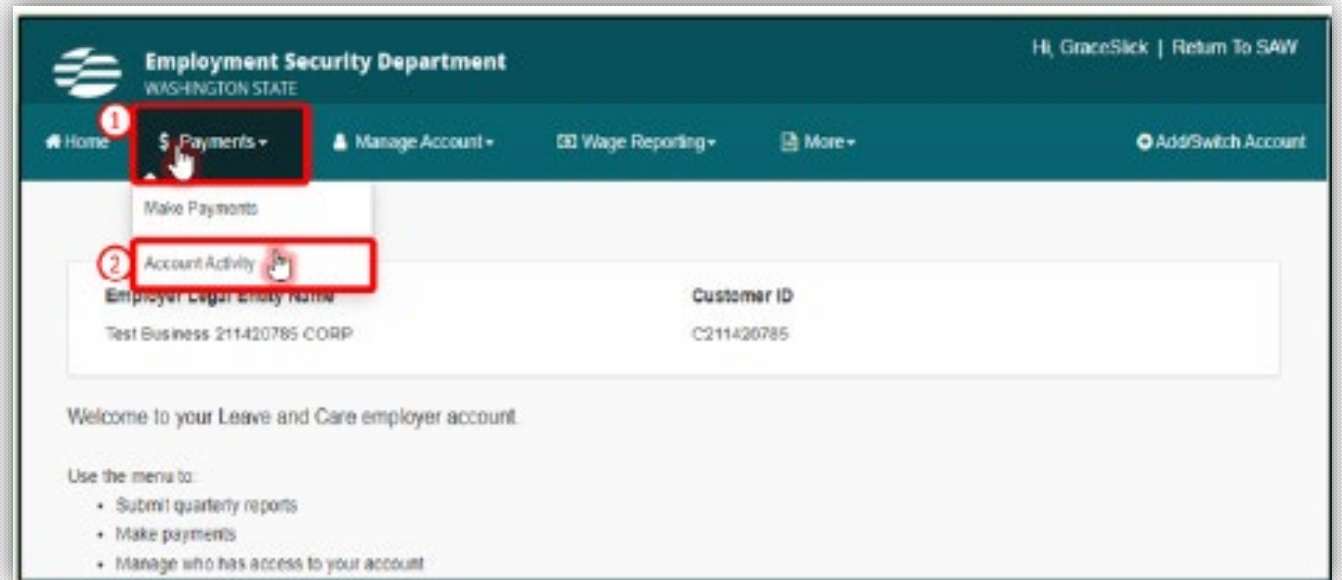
Employment Security Department
WASHINGTON STATE

Hi, GraceSlick | Return To SAW

Home
1
$ Payments
Manage Account
Wage Reporting
More
Add/Switch Account

Make Payments
2
Account Activity

Employer Legal Entity Name
Test Business 211420785 CORP

Customer ID
C211420785

Welcome to your Leave and Care employer account.

Use the menu to:
- Submit quarterly reports
- Make payments
- Manage who has access to your account